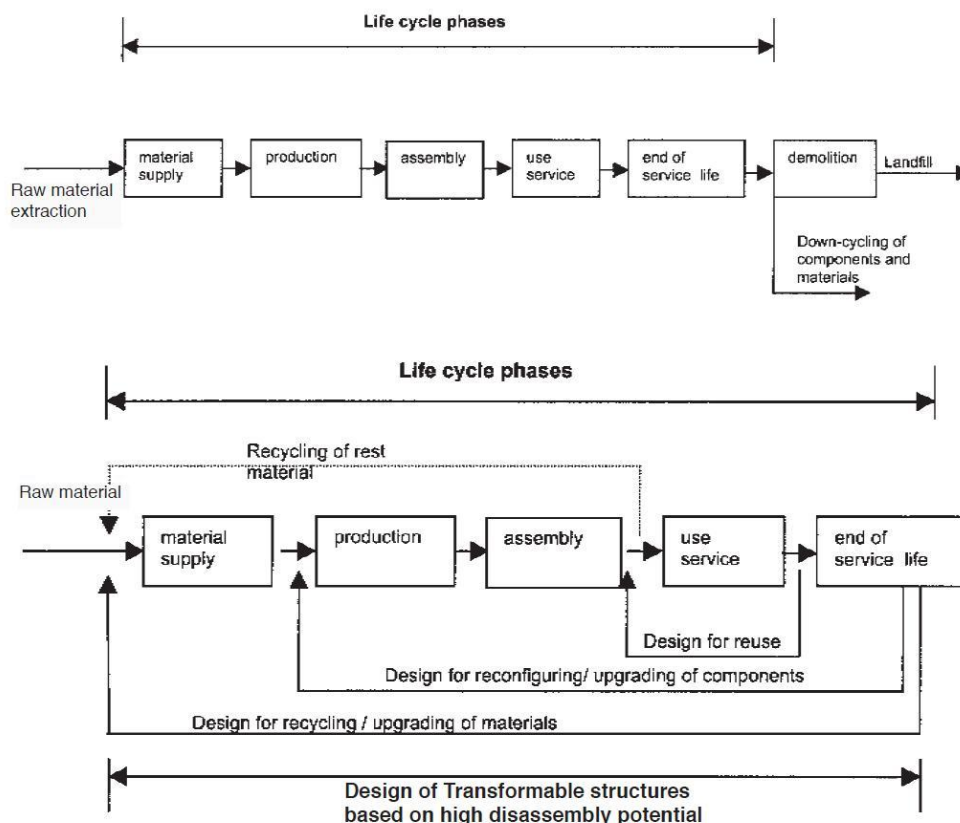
Life cycle phases

Raw material extraction

material supply

production

assembly

use service

end of service life

demolition

Landfill

Down-cycling of components and materials

Life cycle phases

Recycling of rest material

Raw material

material supply

production

assembly

use service

end of service life

Design for reuse

Design for reconfiguring/ upgrading of components

Design for recycling / upgrading of materials

Design of Transformable structures based on high disassembly potential